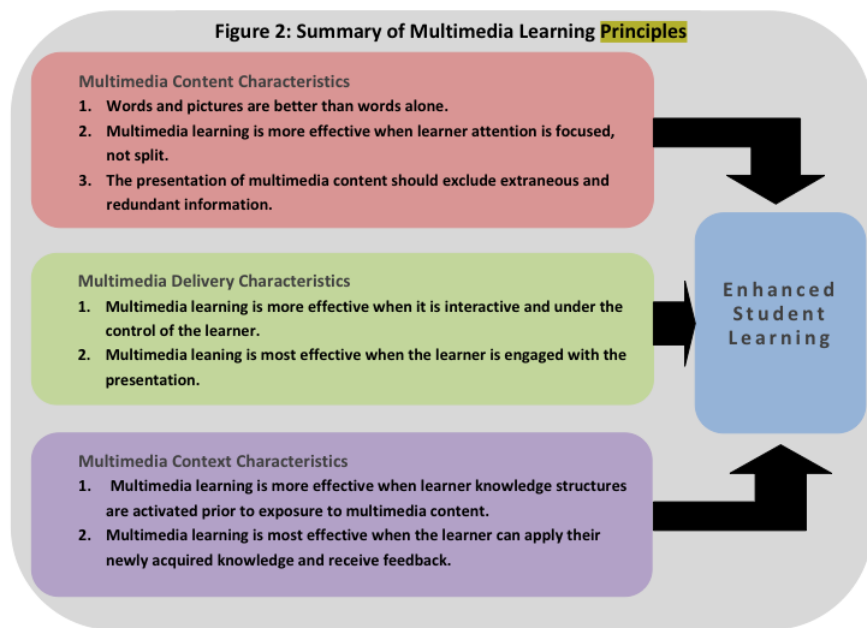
Figure 2: Summary of Multimedia Learning Principles

Multimedia Content Characteristics
1. Words and pictures are better than words alone.
2. Multimedia learning is more effective when learner attention is focused, not split.
3. The presentation of multimedia content should exclude extraneous and redundant information.

Multimedia Delivery Characteristics
1. Multimedia learning is more effective when it is interactive and under the control of the learner.
2. Multimedia leaning is most effective when the learner is engaged with the presentation.

Multimedia Context Characteristics
1. Multimedia learning is more effective when learner knowledge structures are activated prior to exposure to multimedia content.
2. Multimedia learning is most effective when the learner can apply their newly acquired knowledge and receive feedback.

Enhanced Student Learning